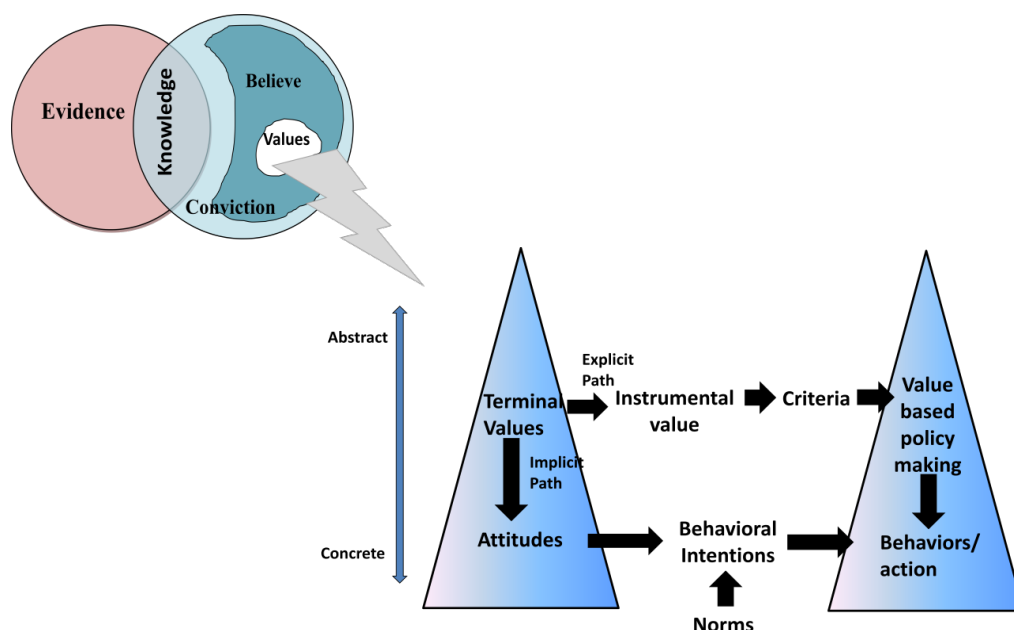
Evidence

Knowledge

Believe

Values

Conviction

Abstract

Concrete

Explicit Path

Terminal Values

Instrumental value

Criteria

Value based policy making

Implicit Path

Attitudes

Behavioral Intentions

Behaviors/ action

Norms